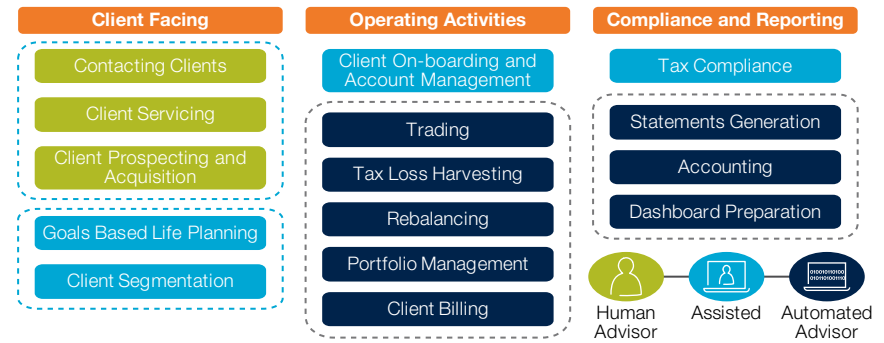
Client Facing

Contacting Clients

Client Servicing

Client Prospecting and Acquisition

Goals Based Life Planning

Client Segmentation

Operating Activities

Client On-boarding and Account Management

Trading

Tax Loss Harvesting

Rebalancing

Portfolio Management

Client Billing

Compliance and Reporting

Tax Compliance

Statements Generation

Accounting

Dashboard Preparation

Human Advisor

Assisted

Automated Advisor